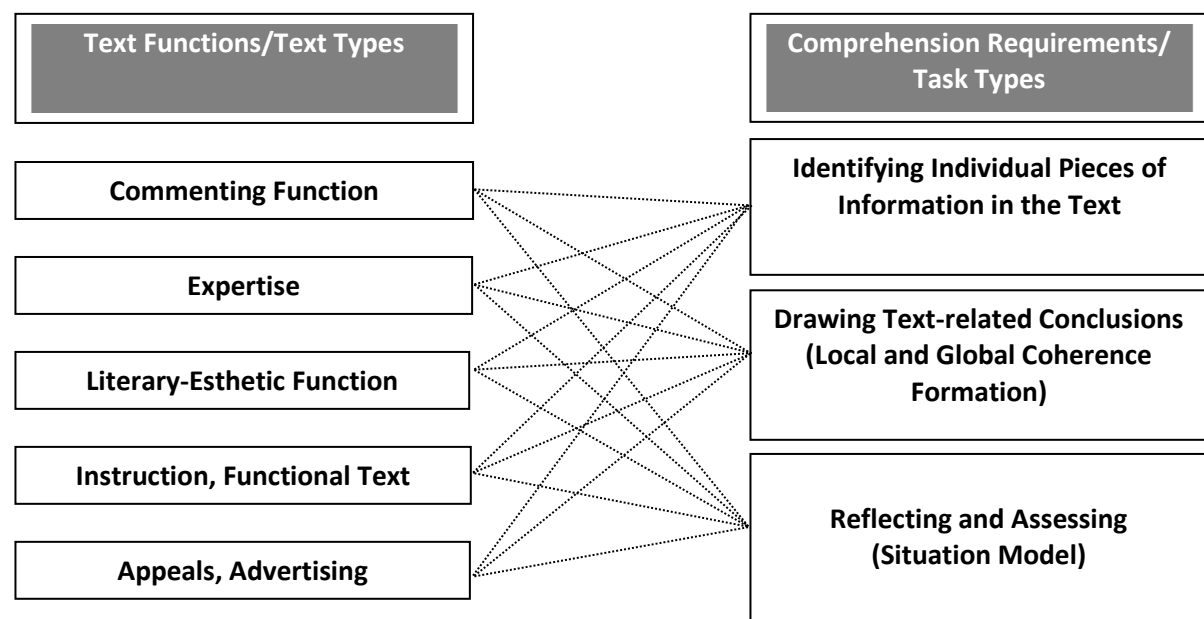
Text Functions/Text Types

Comprehension Requirements/ Task Types

Commenting Function

Expertise

Literary-Esthetic Function

Instruction, Functional Text

Appeals, Advertising

Identifying Individual Pieces of Information in the Text

Drawing Text-related Conclusions (Local and Global Coherence Formation)

Reflecting and Assessing (Situation Model)